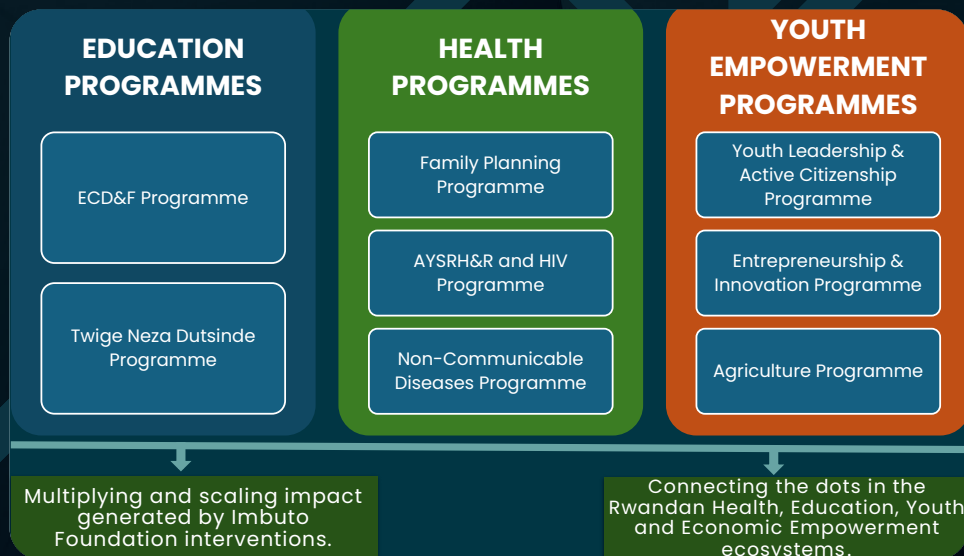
EDUCATION PROGRAMMES

ECD&F Programme

Twige Neza Dutsinde Programme

HEALTH PROGRAMMES

Family Planning Programme

AYSRH&R and HIV Programme

Non-Communicable Diseases Programme

YOUTH EMPOWERMENT PROGRAMMES

Youth Leadership & Active Citizenship Programme

Entrepreneurship & Innovation Programme

Agriculture Programme

Multiplying and scaling impact generated by Imbuto Foundation interventions.

Connecting the dots in the Rwandan Health, Education, Youth and Economic Empowerment ecosystems.